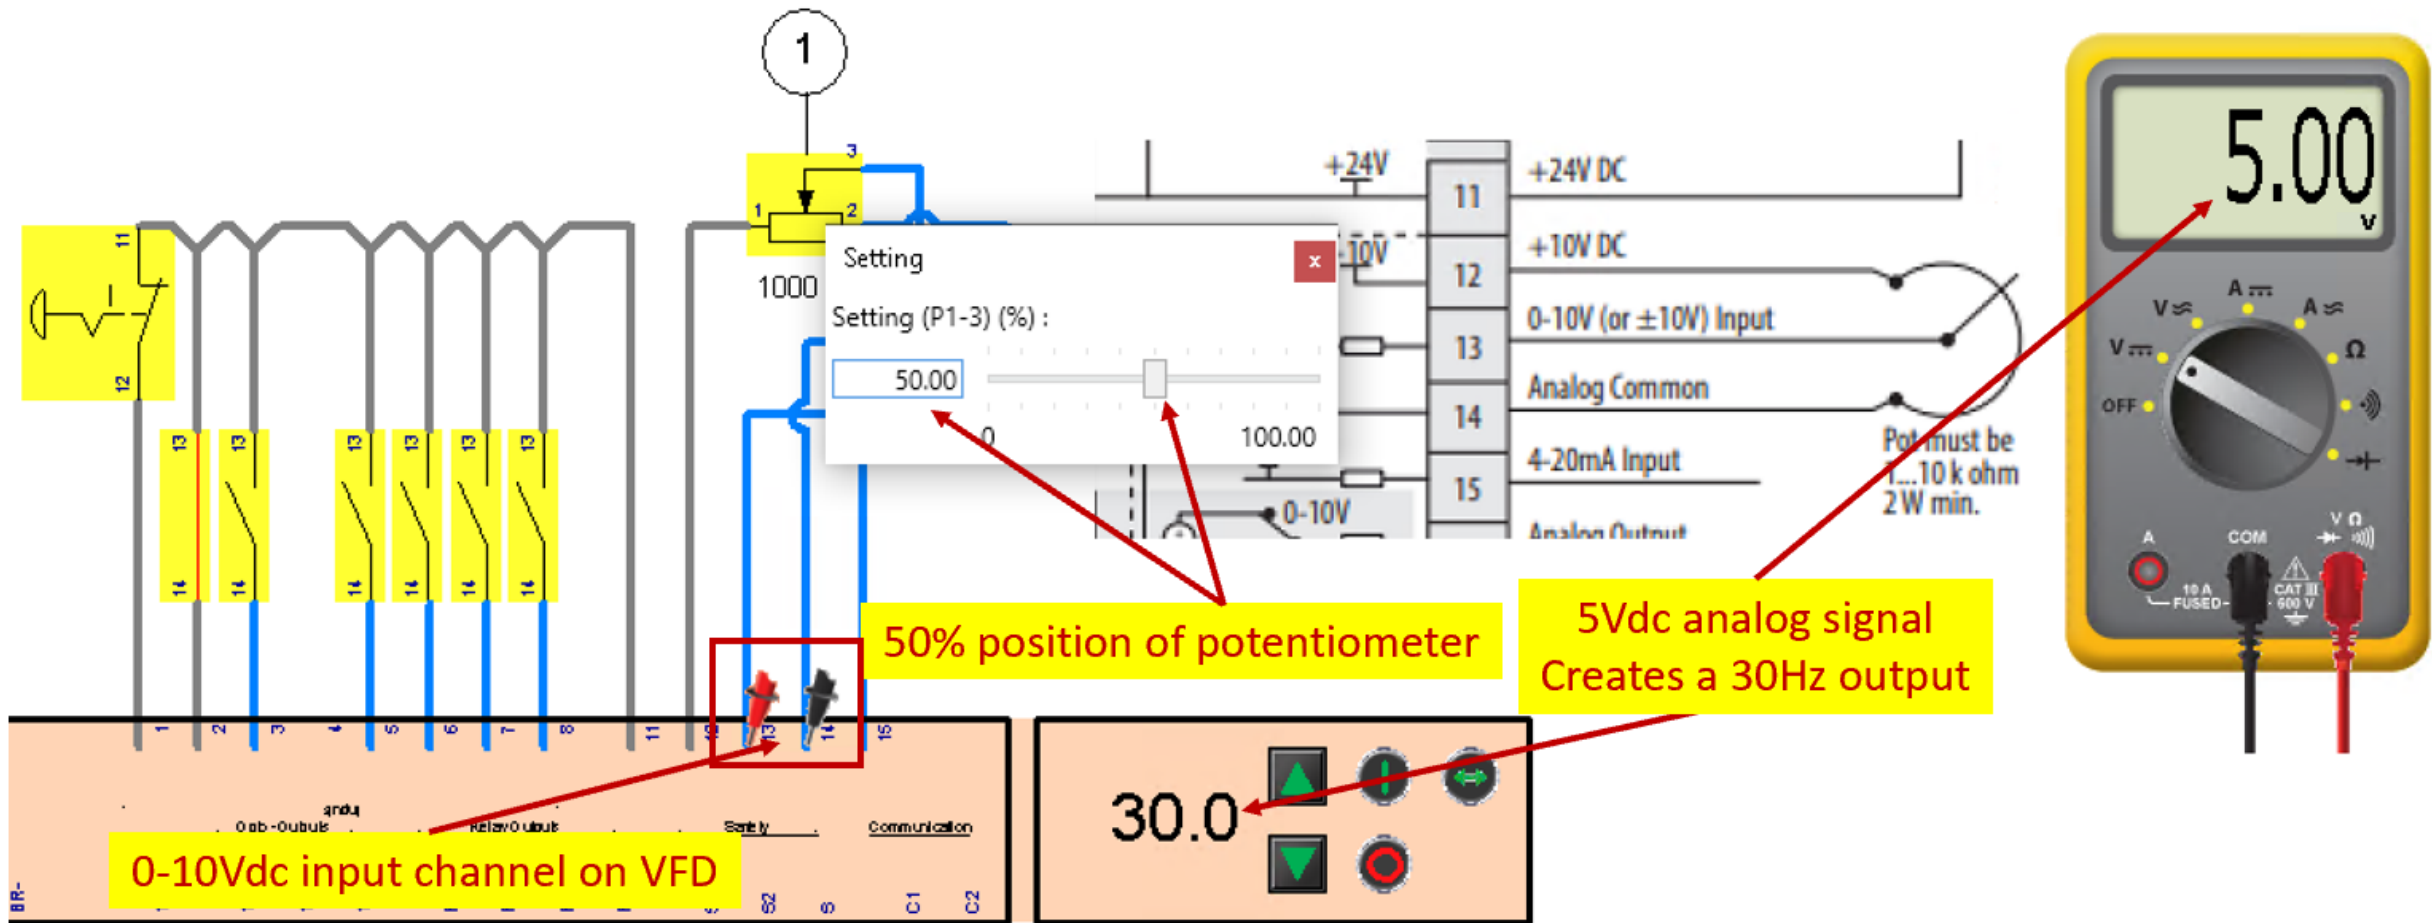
1

11

12

13 14

13 14

13 14

13 14

13 14

13 14

3

1 2

1000

Setting

×

Setting (P1-3) (%) :

50.00

0

100.00

+24V

+10V

0-10V

11 +24V DC

12 +10V DC

13 0-10V (or ±10V) Input

14 Analog Common

15 4-20mA Input

Analog Output

Pot must be 1...10 k ohm 2 W min.

5.00
V

V

V

A

A

Ω

OFF

A

COM

V Ω

10 A FUSED

CAT III 600 V

1 2 3 4 5 6 7 8 11 12 13 14 15

Input

Outputs

Relay Outputs

Safety

Communication

BR-

S2

S

C1

C2

50% position of potentiometer

5Vdc analog signal Creates a 30Hz output

0-10Vdc input channel on VFD

30.0